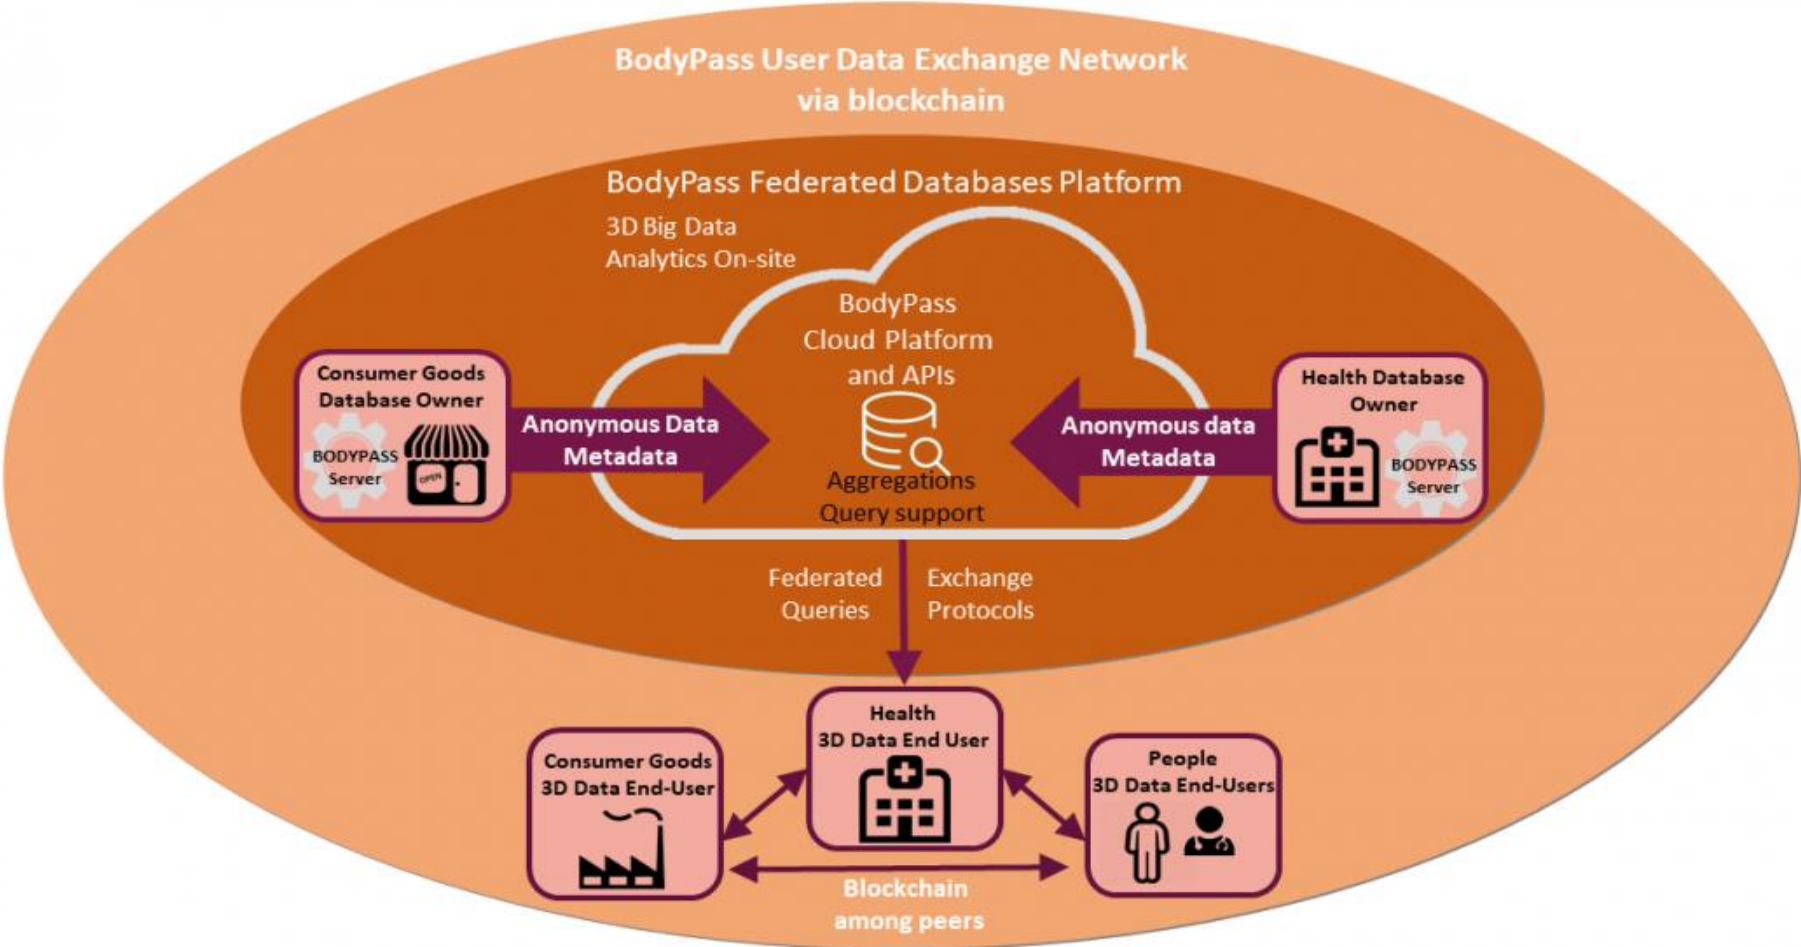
BodyPass User Data Exchange Network via blockchain

BodyPass Federated Databases Platform

3D Big Data Analytics On-site

BodyPass Cloud Platform and APIs

Aggregations Query support

Consumer Goods Database Owner

BODYPASS Server

OPEN

Anonymous Data Metadata

Anonymous data Metadata

Health Database Owner

BODYPASS Server

Federated Queries

Exchange Protocols

Health 3D Data End User

Consumer Goods 3D Data End-User

People 3D Data End-Users

Blockchain among peers